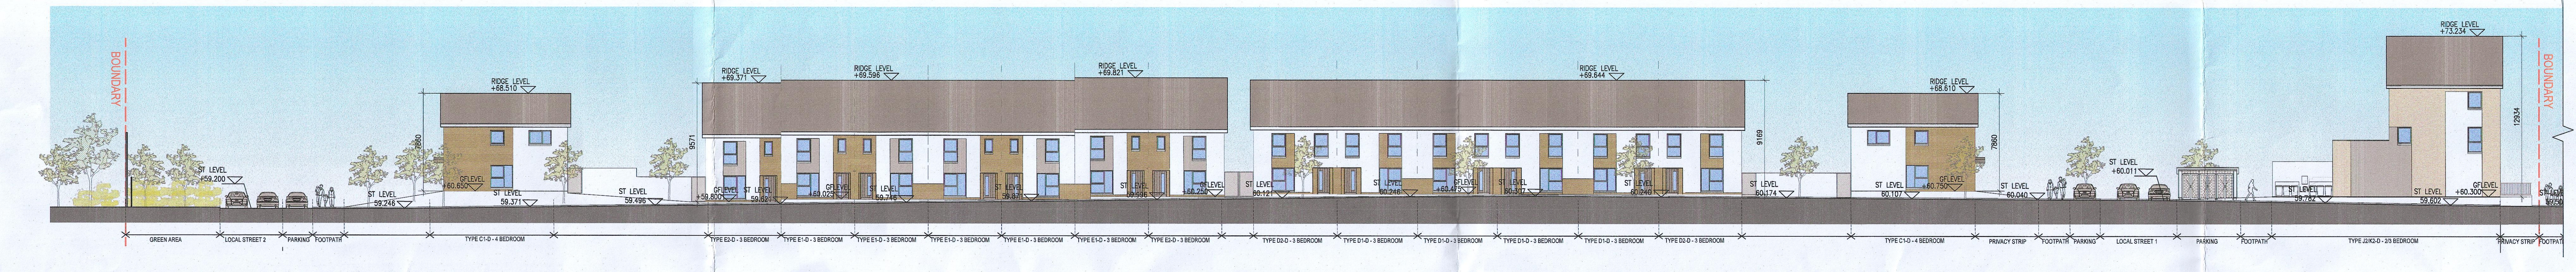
BOUNDARY

RIDGE LEVEL +68.510

RIDGE LEVEL +69.371

RIDGE LEVEL +69.596

RIDGE LEVEL +69.821

RIDGE LEVEL +69.644

RIDGE LEVEL +68.610

RIDGE LEVEL +73.234

BOUNDARY

7860

9571

9169

7860

12934

ST LEVEL +59.200

GFLEVEL +60.650

ST LEVEL 59.246

ST LEVEL 59.371

ST LEVEL 59.496

GFLEVEL +59.600

ST LEVEL 59.62

GFLEVEL +60.025

ST LEVEL 59.746

ST LEVEL 59.871

ST LEVEL 59.996

GFLEVEL +60.250

ST LEVEL 60.121

ST LEVEL 60.246

GFLEVEL +60.475

ST LEVEL 60.377

ST LEVEL 60.240

ST LEVEL 60.174

ST LEVEL 60.107

GFLEVEL +60.750

ST LEVEL 60.040

ST LEVEL +60.011

ST LEVEL 59.782

ST LEVEL 59.602

GFLEVEL +60.300

ST LEVEL

GREEN AREA | LOCAL STREET 2 | PARKING | FOOTPATH | TYPE C1-D - 4 BEDROOM | TYPE E2-D - 3 BEDROOM | TYPE E1-D - 3 BEDROOM | TYPE E1-D - 3 BEDROOM | TYPE E1-D - 3 BEDROOM | TYPE E1-D - 3 BEDROOM | TYPE E1-D - 3 BEDROOM | TYPE E2-D - 3 BEDROOM | TYPE D2-D - 3 BEDROOM | TYPE D1-D - 3 BEDROOM | TYPE D1-D - 3 BEDROOM | TYPE D1-D - 3 BEDROOM | TYPE D1-D - 3 BEDROOM | TYPE D2-D - 3 BEDROOM | TYPE C1-D - 4 BEDROOM | PRIVACY STRIP | FOOTPATH | PARKING | LOCAL STREET 1 | PARKING | FOOTPATH | TYPE J2/K2-D - 2/3 BEDROOM | PRIVACY STRIP